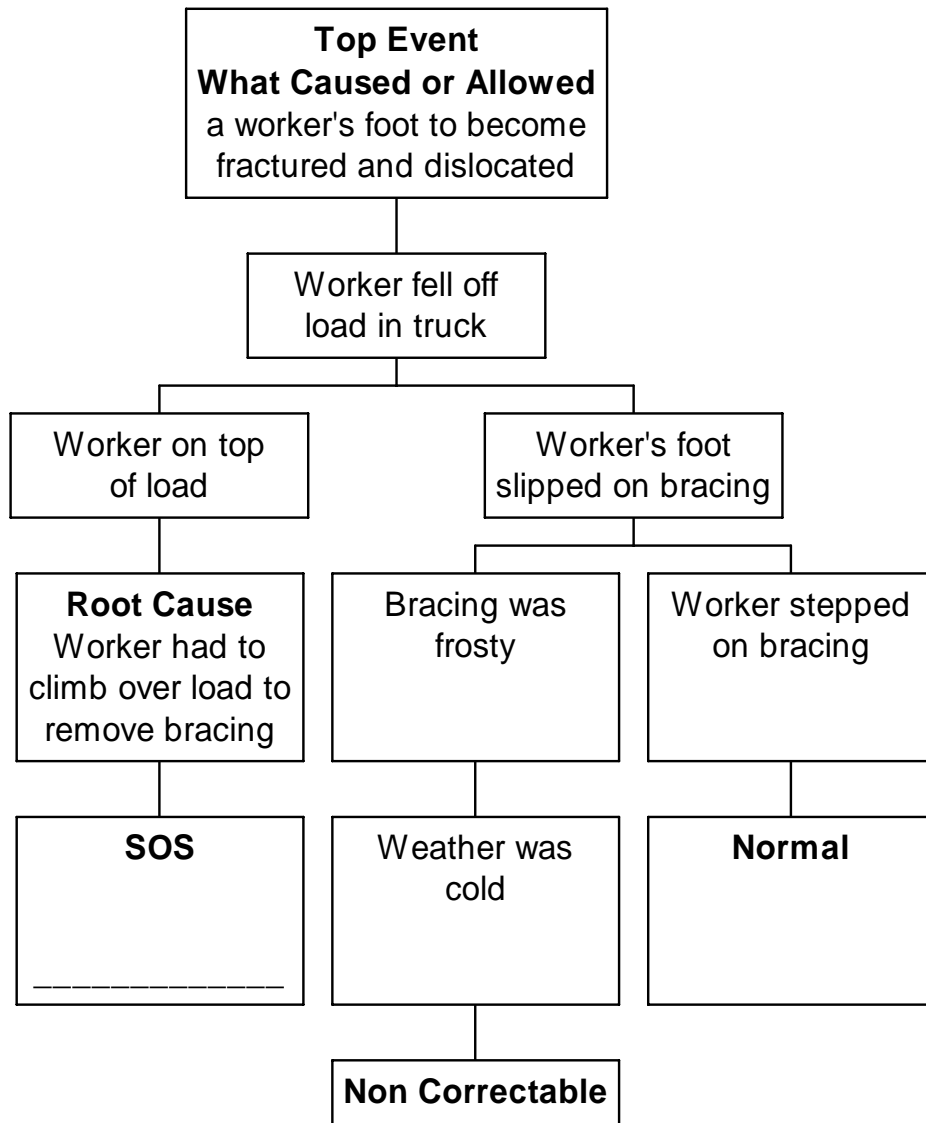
**Top Event**
**What Caused or Allowed**
a worker's foot to become fractured and dislocated

Worker fell off load in truck

Worker on top of load

Worker's foot slipped on bracing

**Root Cause**
Worker had to climb over load to remove bracing

Bracing was frosty

Worker stepped on bracing

**SOS**
____________

Weather was cold

**Normal**

**Non Correctable**